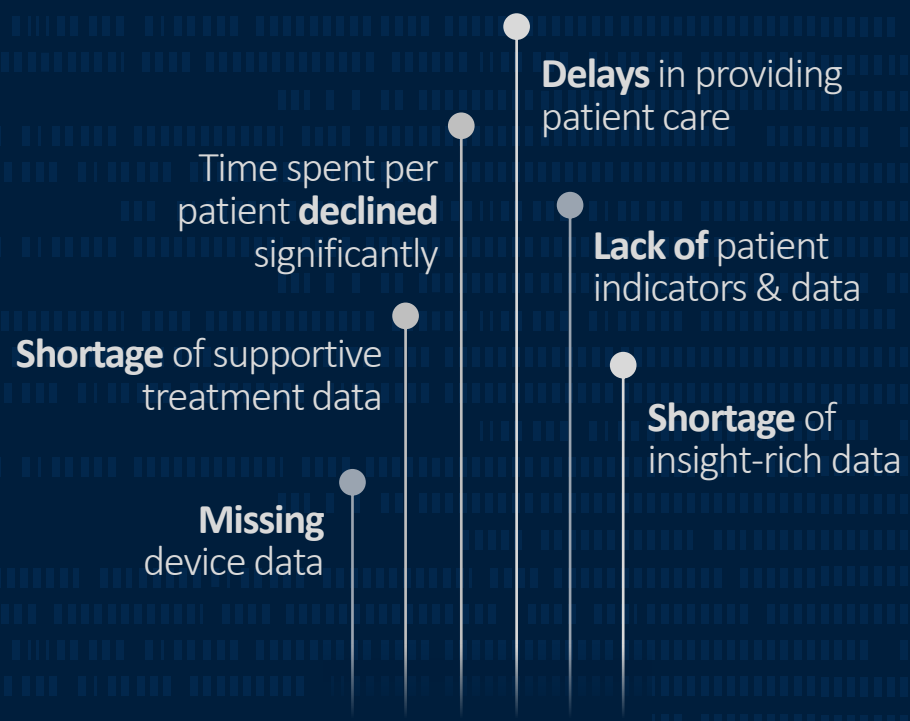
**Delays** in providing patient care

Time spent per patient **declined** significantly

**Lack of** patient indicators & data

**Shortage** of supportive treatment data

**Shortage** of insight-rich data

**Missing** device data